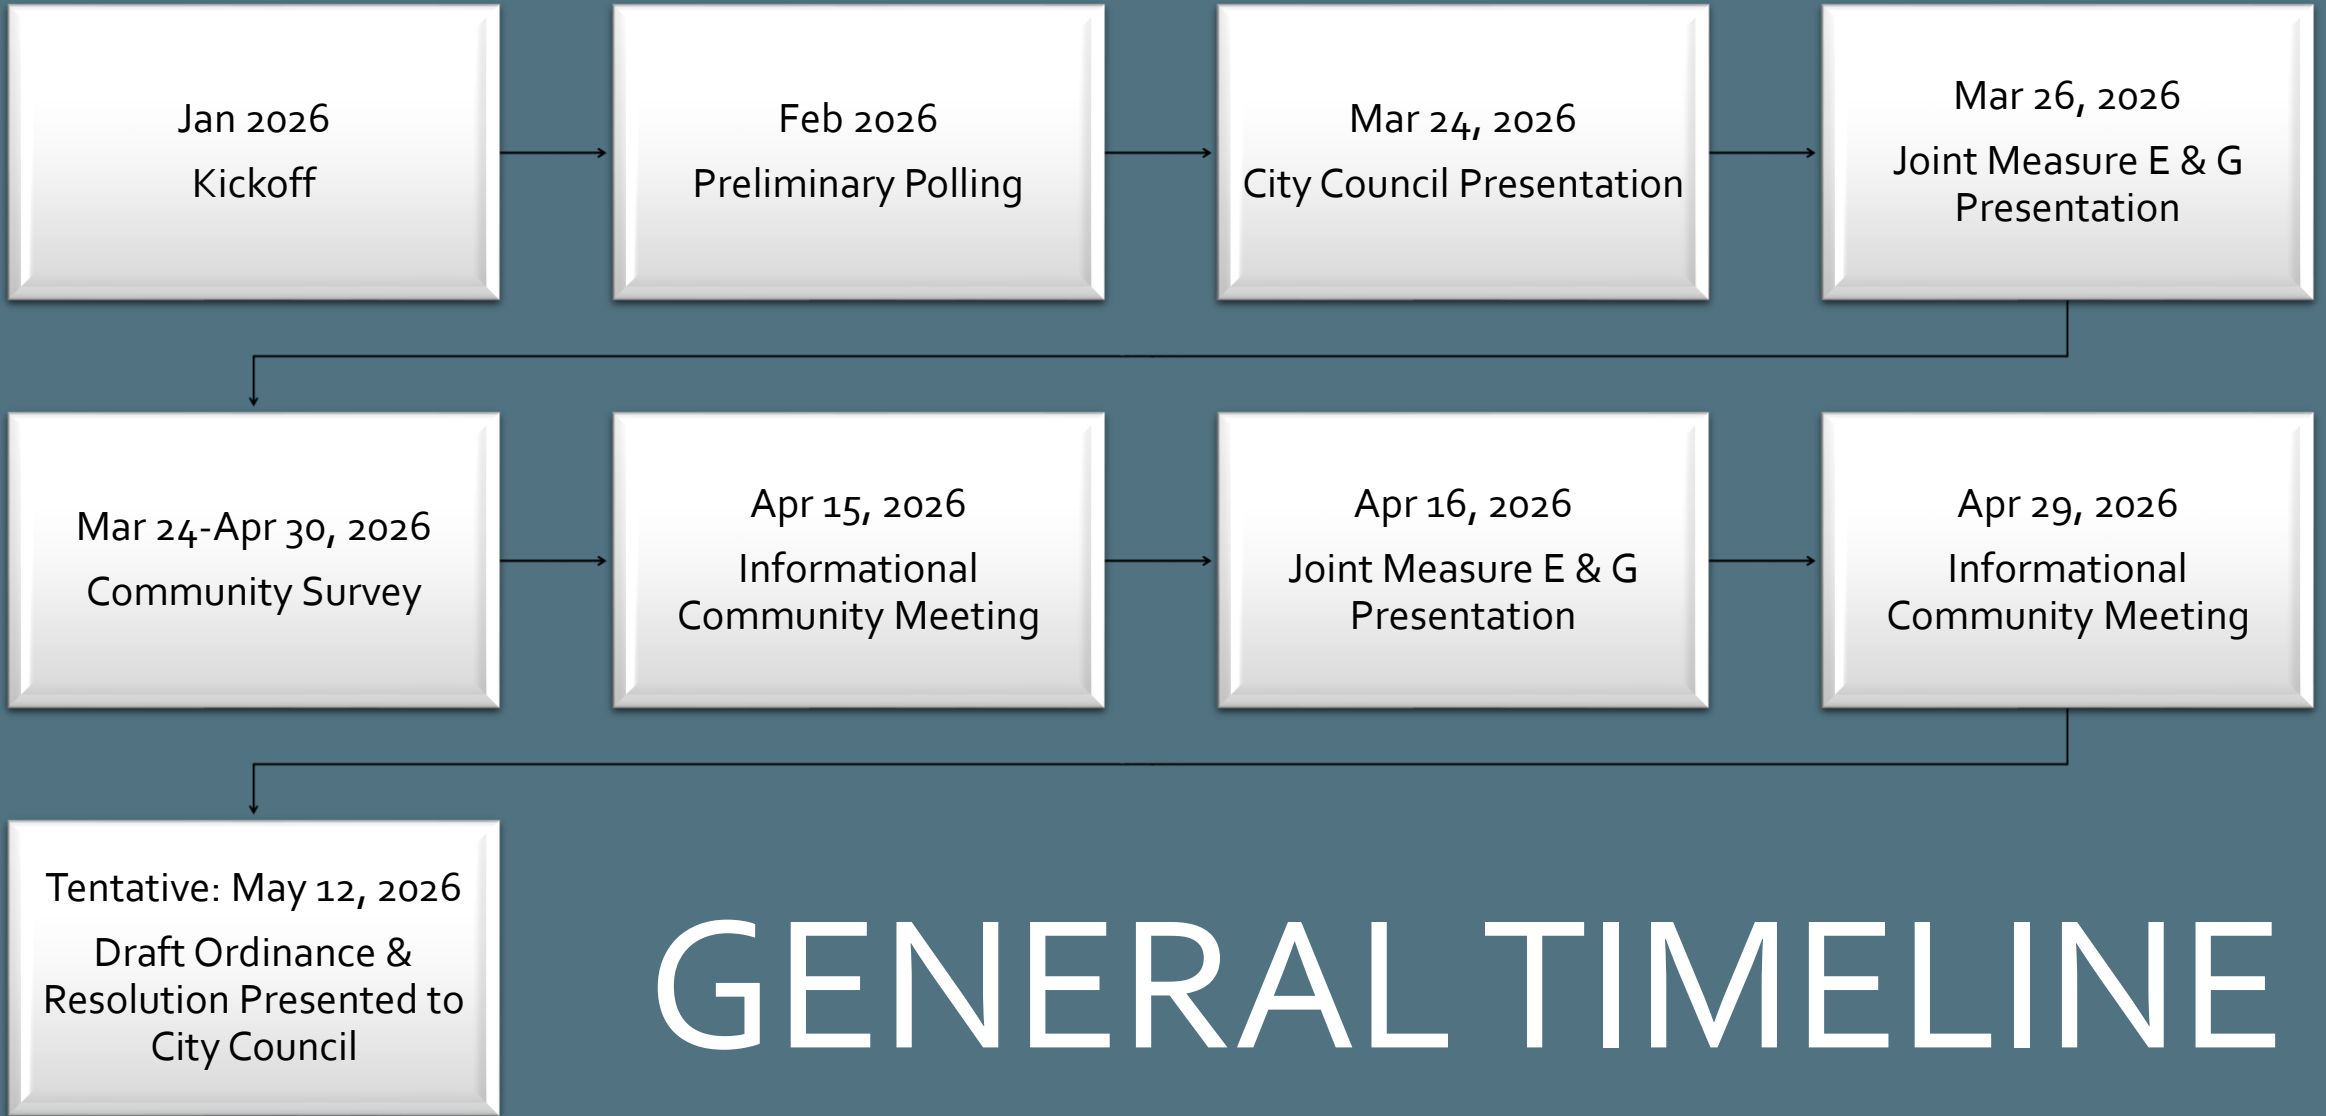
Jan 2026
Kickoff

Feb 2026
Preliminary Polling

Mar 24, 2026
City Council Presentation

Mar 26, 2026
Joint Measure E & G Presentation

Mar 24-Apr 30, 2026
Community Survey

Apr 15, 2026
Informational Community Meeting

Apr 16, 2026
Joint Measure E & G Presentation

Apr 29, 2026
Informational Community Meeting

Tentative: May 12, 2026
Draft Ordinance & Resolution Presented to City Council

GENERAL TIMELINE